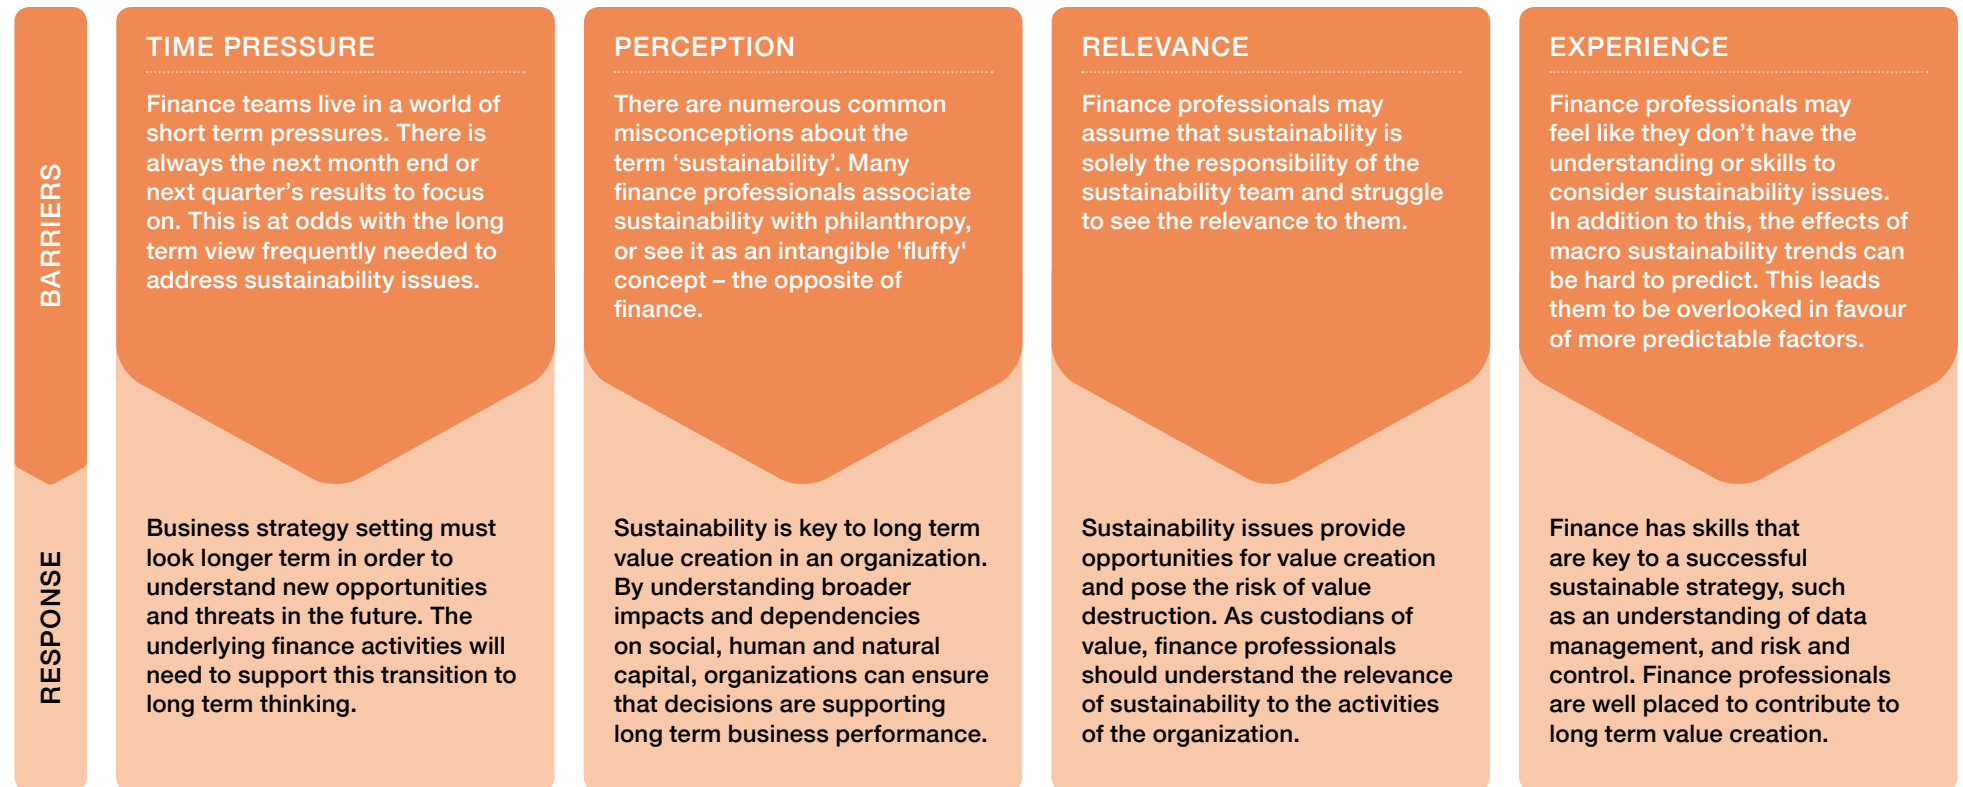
BARRIERS

RESPONSE

TIME PRESSURE

Finance teams live in a world of short term pressures. There is always the next month end or next quarter's results to focus on. This is at odds with the long term view frequently needed to address sustainability issues.

Business strategy setting must look longer term in order to understand new opportunities and threats in the future. The underlying finance activities will need to support this transition to long term thinking.

PERCEPTION

There are numerous common misconceptions about the term 'sustainability'. Many finance professionals associate sustainability with philanthropy, or see it as an intangible 'fluffy' concept – the opposite of finance.

Sustainability is key to long term value creation in an organization. By understanding broader impacts and dependencies on social, human and natural capital, organizations can ensure that decisions are supporting long term business performance.

RELEVANCE

Finance professionals may assume that sustainability is solely the responsibility of the sustainability team and struggle to see the relevance to them.

Sustainability issues provide opportunities for value creation and pose the risk of value destruction. As custodians of value, finance professionals should understand the relevance of sustainability to the activities of the organization.

EXPERIENCE

Finance professionals may feel like they don't have the understanding or skills to consider sustainability issues. In addition to this, the effects of macro sustainability trends can be hard to predict. This leads them to be overlooked in favour of more predictable factors.

Finance has skills that are key to a successful sustainable strategy, such as an understanding of data management, and risk and control. Finance professionals are well placed to contribute to long term value creation.